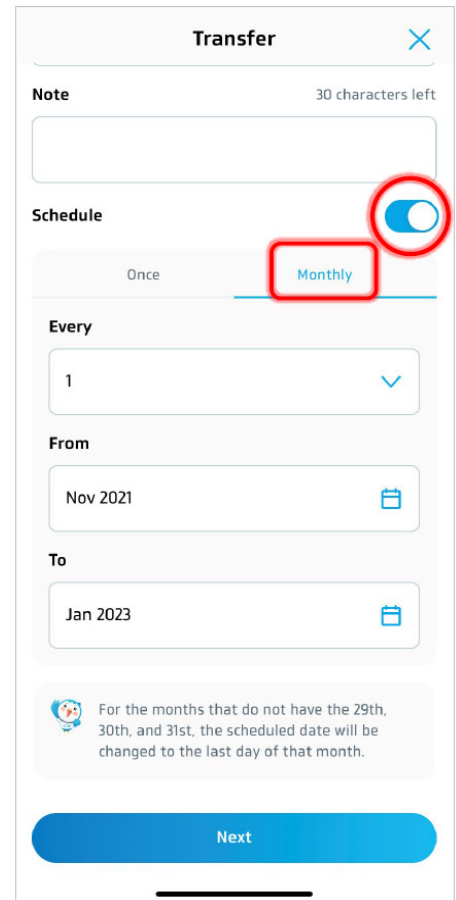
Transfer

Note

30 characters left

Schedule

Once

Monthly

Every

1

From

Nov 2021

To

Jan 2023

For the months that do not have the 29th, 30th, and 31st, the scheduled date will be changed to the last day of that month.

Next